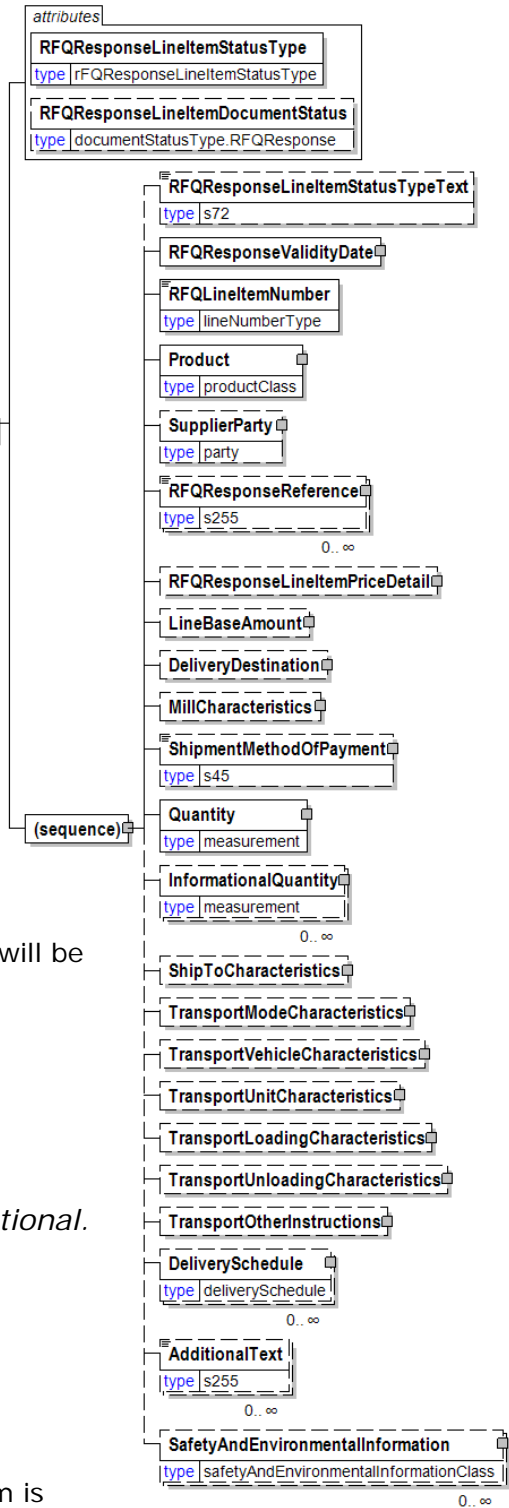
attributes
RFQResponseLineItemStatusType
type rFQResponseLineItemStatusType
RFQResponseLineItemDocumentStatus
type documentStatusType.RFQResponse

(sequence)

RFQResponseLineItemStatusTypeText
type s72
RFQResponseValidityDate
RFQLineItemNumber
type lineNumberType
Product
type productClass
SupplierParty
type party
RFQResponseReference
type s255
0.. ∞
RFQResponseLineItemPriceDetail
LineBaseAmount
DeliveryDestination
MillCharacteristics
ShipmentMethodOfPayment
type s45
Quantity
type measurement
InformationalQuantity
type measurement
0.. ∞
ShipToCharacteristics
TransportModeCharacteristics
TransportVehicleCharacteristics
TransportUnitCharacteristics
TransportLoadingCharacteristics
TransportUnloadingCharacteristics
TransportOtherInstructions
DeliverySchedule
type deliverySchedule
0.. ∞
AdditionalText
type s255
0.. ∞
SafetyAndEnvironmentalInformation
type safetyAndEnvironmentalInformationClass
0.. ∞

will be

tional.

n is